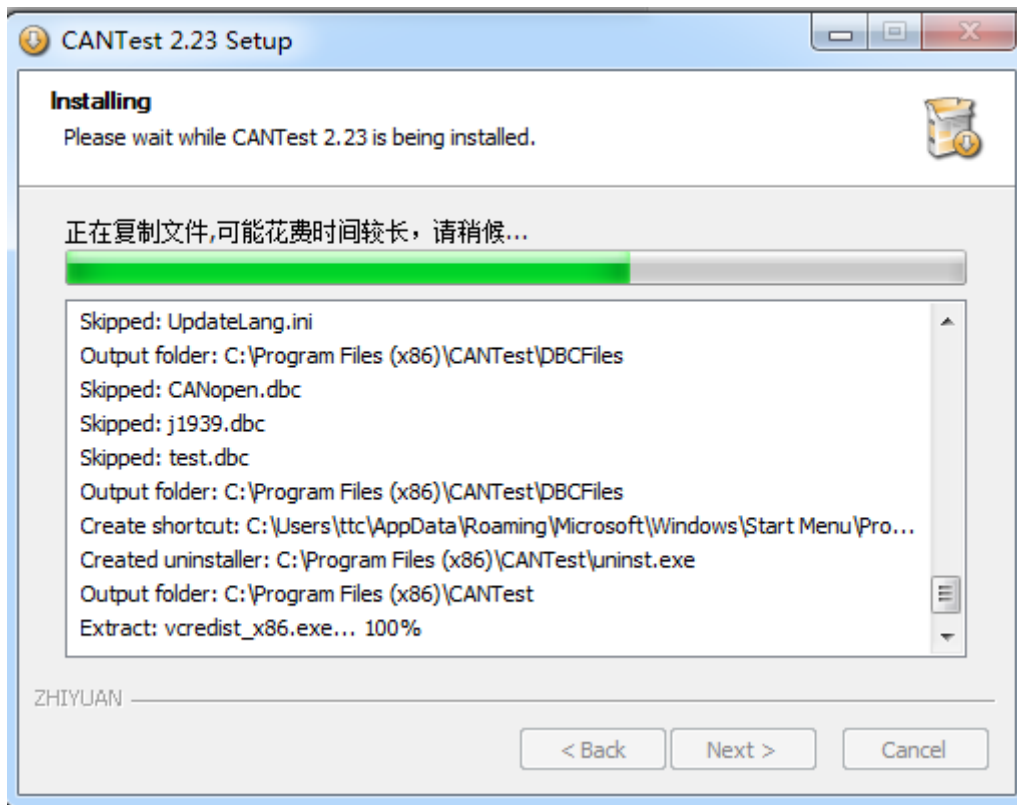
CANTest 2.23 Setup

Installing
Please wait while CANTest 2.23 is being installed.

正在复制文件,可能花费时间较长，请稍候...

Skipped: UpdateLang.ini
Output folder: C:\Program Files (x86)\CANTest\DBCFiles
Skipped: CANopen.dbc
Skipped: j1939.dbc
Skipped: test.dbc
Output folder: C:\Program Files (x86)\CANTest\DBCFiles
Create shortcut: C:\Users\ttc\AppData\Roaming\Microsoft\Windows\Start Menu\Pro...
Created uninstaller: C:\Program Files (x86)\CANTest\uninst.exe
Output folder: C:\Program Files (x86)\CANTest
Extract: vcredist_x86.exe... 100%

ZHIYUAN

< Back
Next >
Cancel